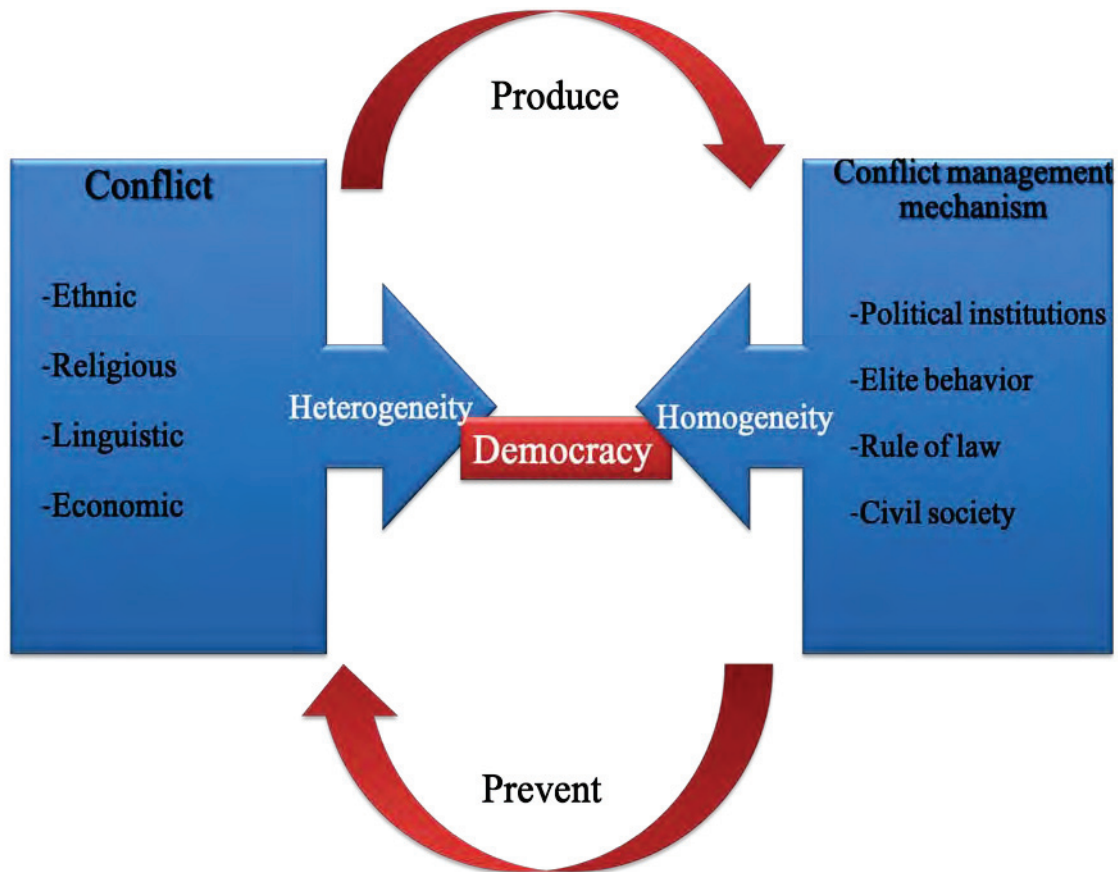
Produce

Conflict

-Ethnic

-Religious

-Linguistic

-Economic

Heterogeneity

Democracy

Homogeneity

Conflict management mechanism

-Political institutions

-Elite behavior

-Rule of law

-Civil society

Prevent